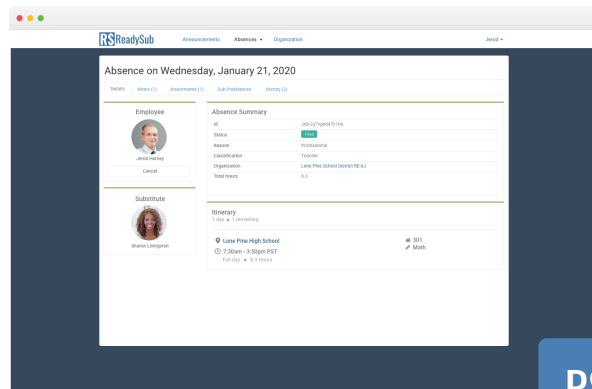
RS ReadySub Announcements Absences ▾ Organization Jerod ▾

Absence on Wednesday, January 21, 2020

Details Notes (1) Attachments (1) Sub Preferences History (2)

Employee

Jerod Harney

Cancel

Substitute

Sharon Livingston

Absence Summary

| | |
|---|---|
| Id | Jdi-2y7ng6t47c1h6 |
| Status | Filled |
| Reason | Professional |
| Classification | Teacher |
| Organization | Lone Pine School District RE-6J |
| Total Hours | 8.3 |

Itinerary
1 day • 1 remaining

Lone Pine High School
7:30am - 3:50pm PST
Full day • 8.3 Hours

301
Math

D